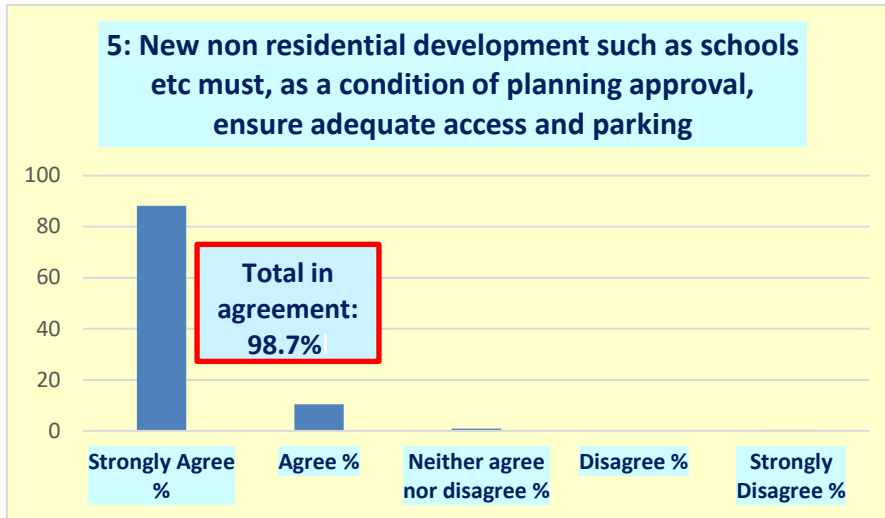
5: New non residential development such as schools etc must, as a condition of planning approval, ensure adequate access and parking

100
80
60
40
20
0

Total in agreement: 98.7%

Strongly Agree %
Agree %
Neither agree nor disagree %
Disagree %
Strongly Disagree %